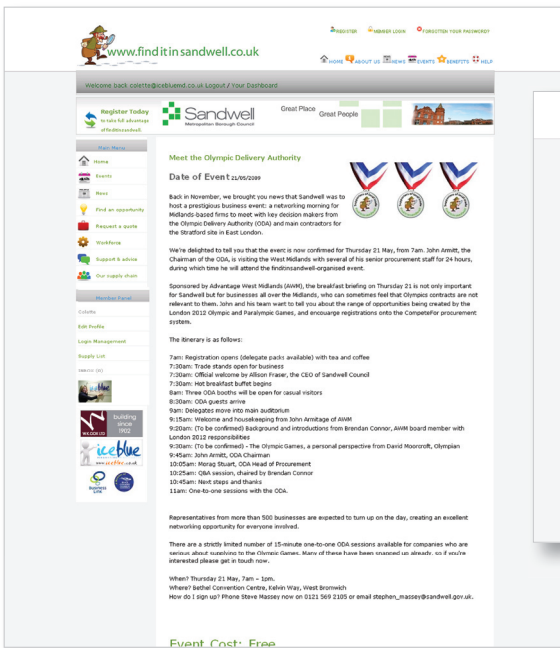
www.finditinsandwell.co.uk

REGISTER MEMBER LOGIN FORGOTTEN YOUR PASSWORD?

HOME ABOUT US NEWS EVENTS BENEFITS HELP

Welcome back colette@iceblumd.co.uk Logout / Your Dashboard

Register Today to take full advantage of finditinsandwell

Sandwell Metropolitan Borough Council

Great Place Great People

Main Menu

Home
Events
News
Find an opportunity
Request a quote
Workforce
Support & advice
Our supply chain

Member Panel

Colette
Edit Profile
Login Management
Supply List
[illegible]

building since 1902

iceblue

Business Link

Meet the Olympic Delivery Authority

Date of Event 21/05/2009

Back in November, we brought you news that Sandwell was to host a prestigious business event: a networking morning for Midlands-based firms to meet with key decision makers from the Olympic Delivery Authority (ODA) and main contractors for the Stratford site in East London.

We're delighted to tell you that the event is now confirmed for Thursday 21 May, from 7am. John Armitt, the Chairman of the ODA, is visiting the West Midlands with several of his senior procurement staff for 24 hours, during which time he will attend the finditinsandwell-organised event.

Sponsored by Advantage West Midlands (AWM), the breakfast briefing on Thursday 21 is not only important for Sandwell but for businesses all over the Midlands, who can sometimes feel that Olympics contracts are not relevant to them. John and his team want to tell you about the range of opportunities being created by the London 2012 Olympic and Paralympic Games, and encourage registrations onto the CompeteFor procurement system.

The itinerary is as follows:

7am: Registration opens (delegate packs available) with tea and coffee
7:30am: Trade stands open for business
7:30am: Official welcome by Allison Fraser, the CEO of Sandwell Council
7:30am: Hot breakfast buffet begins
8am: Three ODA booths will be open for casual visitors
8:30am: ODA guests arrive
9am: Delegates move into main auditorium
9:15am: Welcome and housekeeping from John Armitage of AWM
9:20am: (To be confirmed) Background and introductions from Brendan Connor, AWM board member with London 2012 responsibilities
9:30am: (To be confirmed) - The Olympic Games, a personal perspective from David Moorcroft, Olympian
9:45am: John Armitt, ODA Chairman
10:05am: Morag Stuart, ODA Head of Procurement
10:25am: Q&A session, chaired by Brendan Connor
10:45am: Next steps and thanks
11am: One-to-one sessions with the ODA.

Representatives from more than 500 businesses are expected to turn up on the day, creating an excellent networking opportunity for everyone involved.

There are a strictly limited number of 15-minute one-to-one ODA sessions available for companies who are serious about supplying to the Olympic Games. Many of these have been snapped up already, so if you're interested please get in touch now.

When? Thursday 21 May, 7am - 1pm.
Where? Bethel Convention Centre, Kelvin Way, West Bromwich
How do I sign up? Phone Steve Massey now on 0121 569 2105 or email stephen_massey@sandwell.gov.uk.

Event Cost: Free